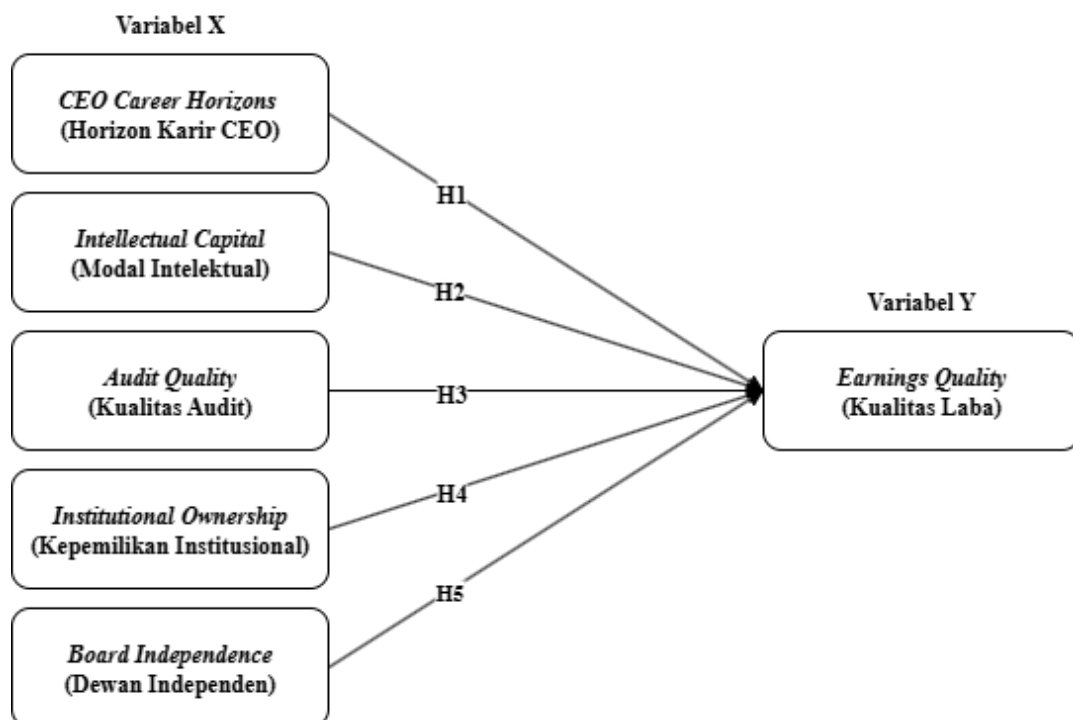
Variabel X

CEO Career Horizons
(Horizon Karir CEO)

Intellectual Capital
(Modal Intelektual)

Audit Quality
(Kualitas Audit)

Institutional Ownership
(Kepemilikan Institusional)

Board Independence
(Dewan Independen)

H1

H2

H3

H4

H5

Variabel Y

Earnings Quality
(Kualitas Laba)